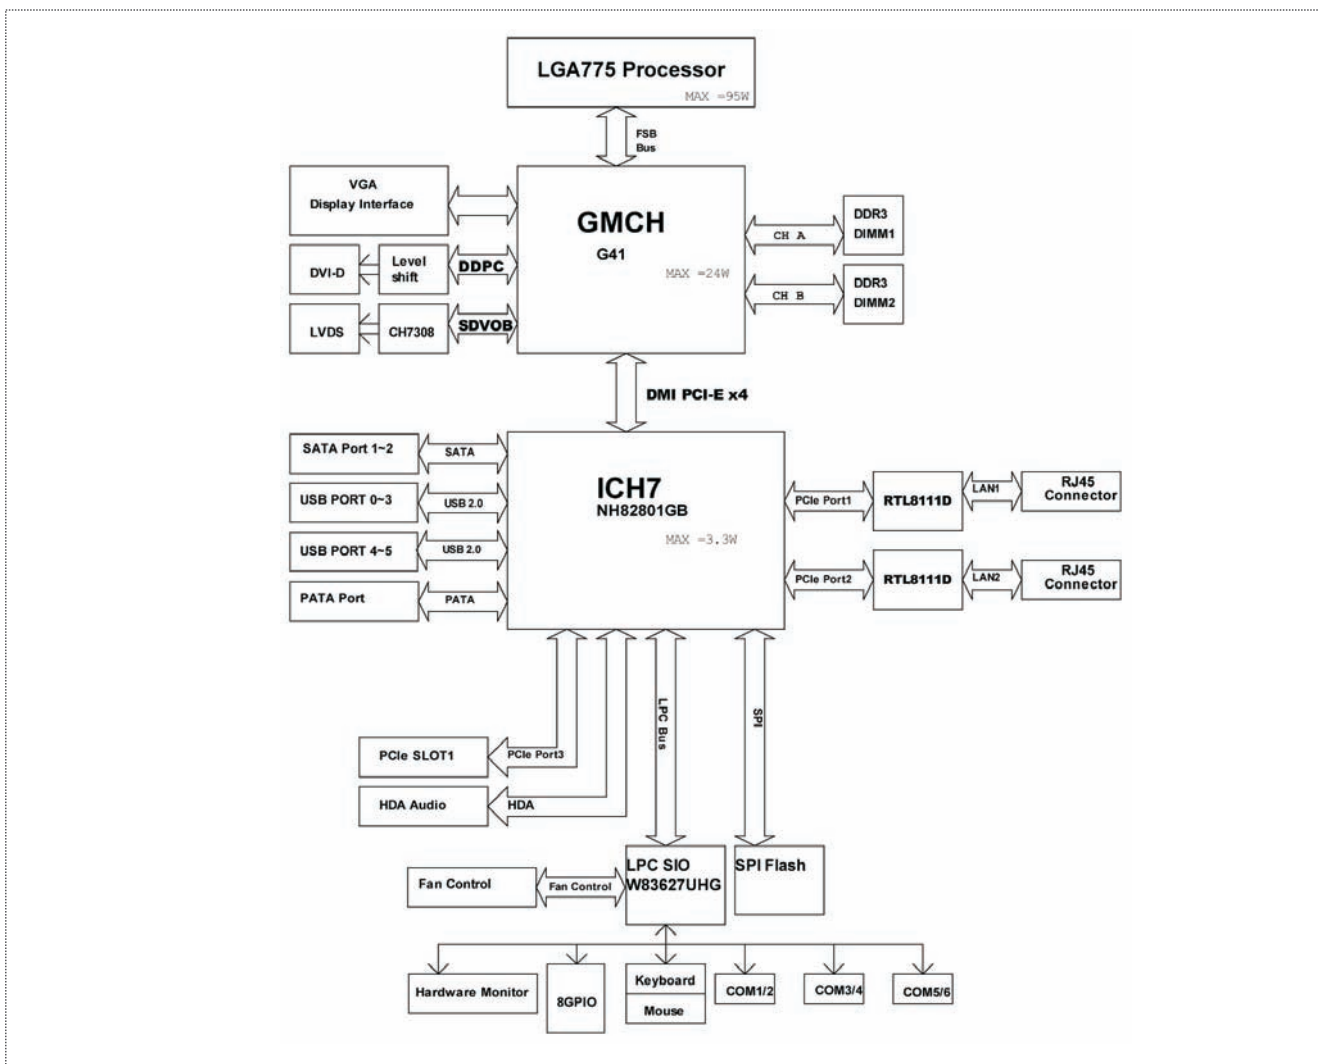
LGA775 Processor
MAX =95W

FSB Bus

VGA Display Interface

GMCH
G41
MAX =24W

CH A
DDR3 DIMM1

CH B
DDR3 DIMM2

DVI-D
Level shift
DDPC

LVDS
CH7308
SDVOB

DMI PCI-E x4

SATA Port 1~2
SATA

USB PORT 0~3
USB 2.0

USB PORT 4~5
USB 2.0

PATA Port
PATA

ICH7
NH82801GB
MAX =3.3W

PCIe Port1
RTL8111D
LAN1
RJ45 Connector

PCIe Port2
RTL8111D
LAN2
RJ45 Connector

LPC Bus

SPI

PCIe SLOT1
PCIe Port3

HDA Audio
HDA

Fan Control
Fan Control
LPC SIO W83627UHG

SPI Flash

Hardware Monitor
8GPIO
Keyboard
Mouse
COM1/2
COM3/4
COM5/6